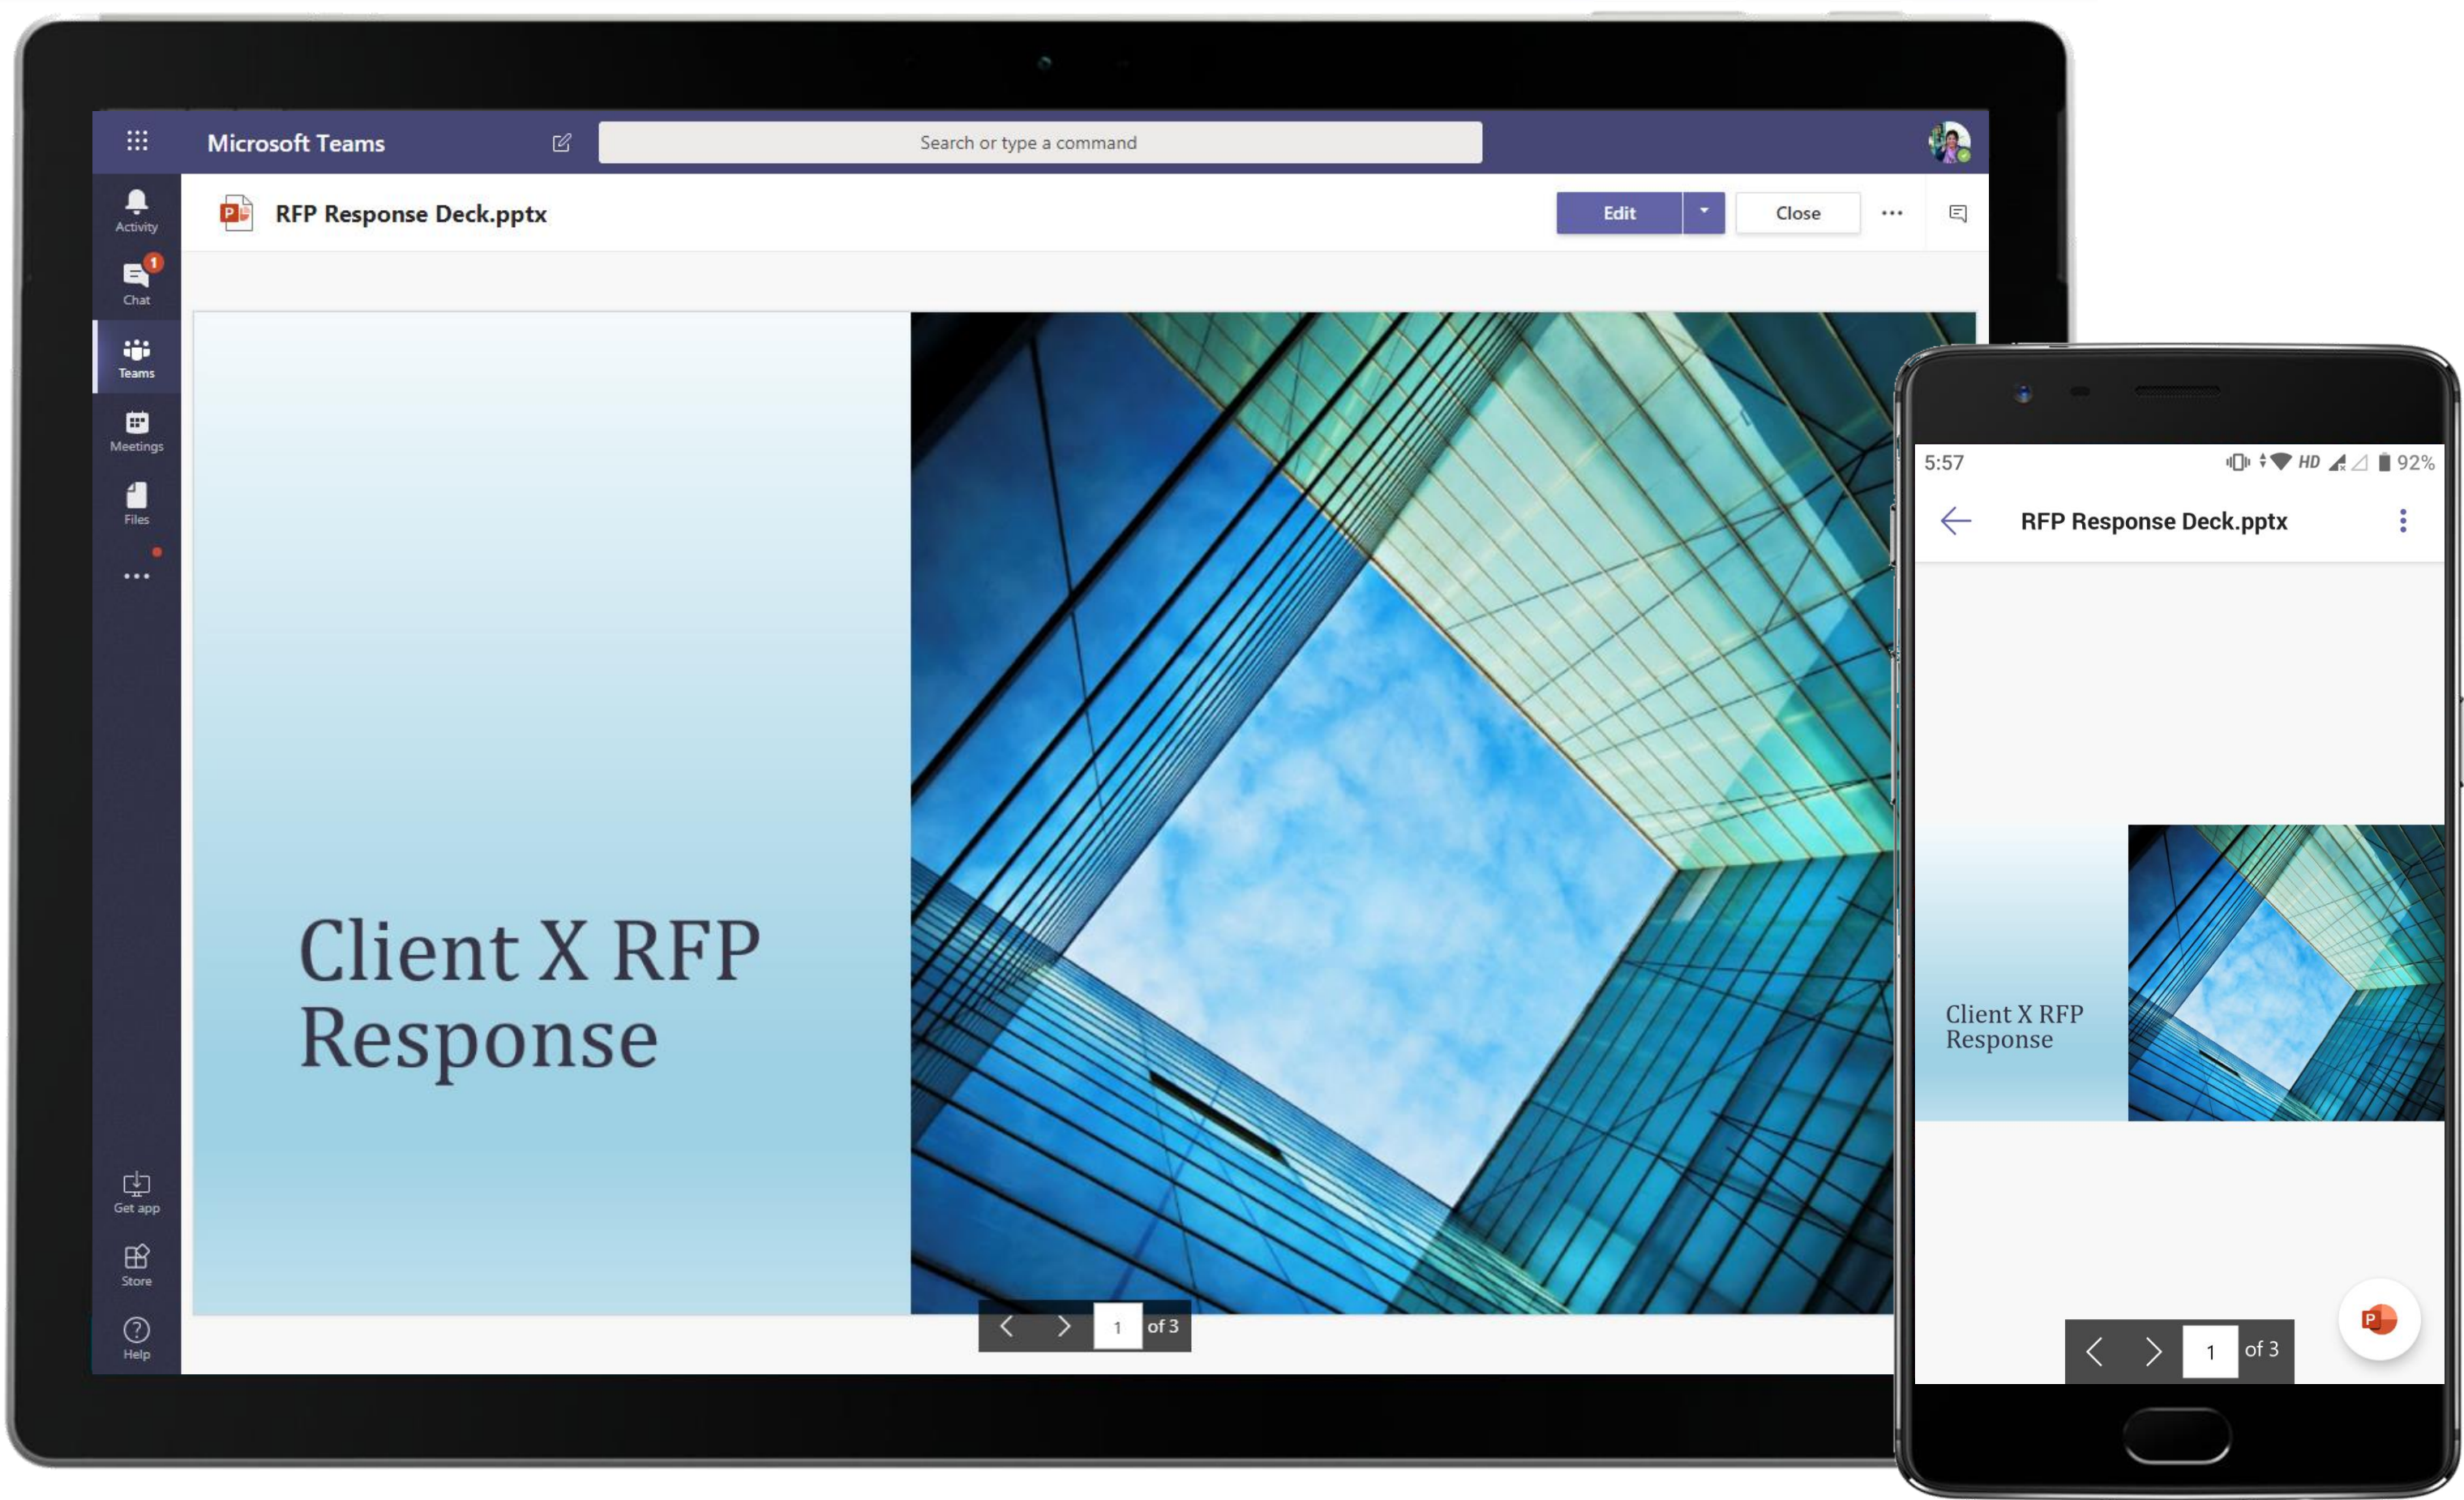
Microsoft Teams

Search or type a command

Activity

1

Chat

Teams

Meetings

Files

...

Get app

Store

Help

RFP Response Deck.pptx

Edit

Close

...

Client X RFP Response

1 of 3

5:57

HD

92%

RFP Response Deck.pptx

Client X RFP Response

1 of 3